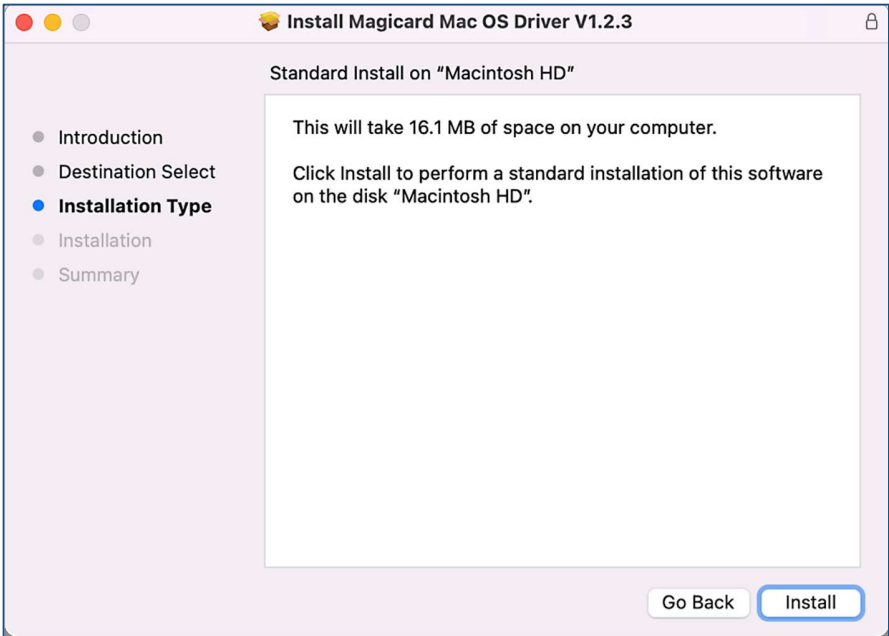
Install Magicard Mac OS Driver V1.2.3

Standard Install on "Macintosh HD"

Introduction
Destination Select
Installation Type
Installation
Summary

This will take 16.1 MB of space on your computer.

Click Install to perform a standard installation of this software on the disk "Macintosh HD".

Go Back
Install